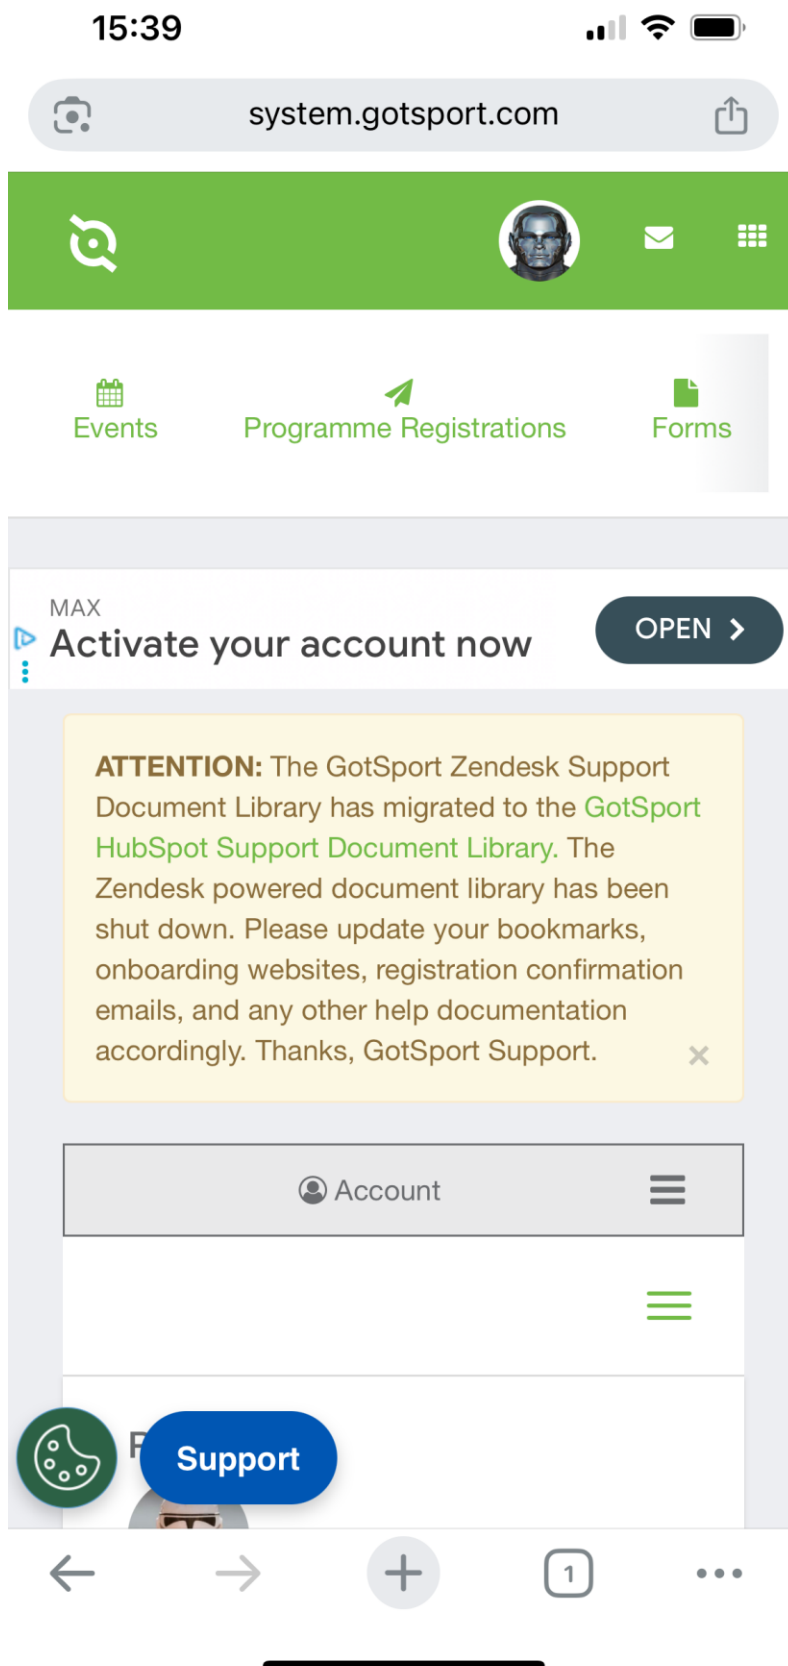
15:39

system.gotsport.com

Events

Programme Registrations

Forms

MAX

Activate your account now

OPEN

ATTENTION: The GotSport Zendesk Support Document Library has migrated to the GotSport HubSpot Support Document Library. The Zendesk powered document library has been shut down. Please update your bookmarks, onboarding websites, registration confirmation emails, and any other help documentation accordingly. Thanks, GotSport Support.

×

Account

Support

1